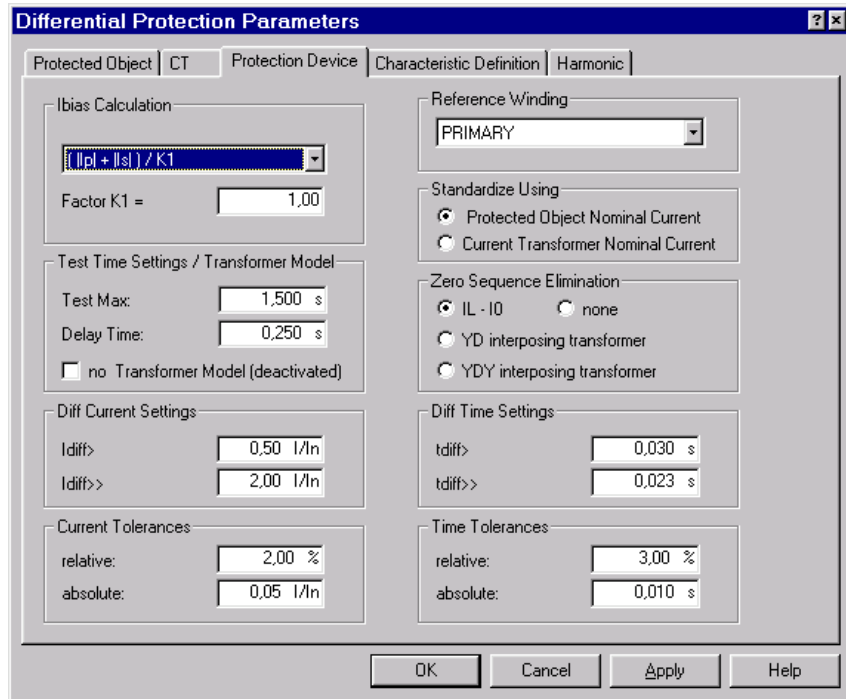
Differential Protection Parameters

? ×

Protected Object | CT | Protection Device | Characteristic Definition | Harmonic

Ibias Calculation

( |Ip| + |Is| ) / K1

Factor K1 = 1,00

Test Time Settings / Transformer Model

Test Max: 1,500 s

Delay Time: 0,250 s

no Transformer Model (deactivated)

Diff Current Settings

Idiff> 0,50 I/In

Idiff>> 2,00 I/In

Current Tolerances

relative: 2,00 %

absolute: 0,05 I/In

Reference Winding

PRIMARY

Standardize Using

Protected Object Nominal Current

Current Transformer Nominal Current

Zero Sequence Elimination

IL - I0

none

YD interposing transformer

YDY interposing transformer

Diff Time Settings

tdiff> 0,030 s

tdiff>> 0,023 s

Time Tolerances

relative: 3,00 %

absolute: 0,010 s

OK Cancel Apply Help